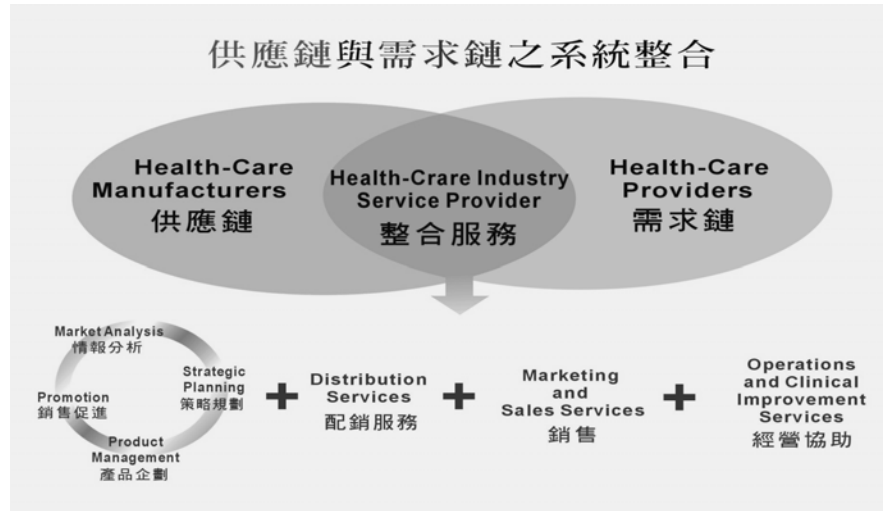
供應鏈與需求鏈之系統整合

Health-Care Manufacturers
供應鏈

Health-Crare Industry Service Provider
整合服務

Health-Care Providers
需求鏈

Market Analysis
情報分析

Strategic Planning
策略規劃

Product Management
產品企劃

Promotion
銷售促進

+

Distribution Services
配銷服務

+

Marketing and Sales Services
銷售

+

Operations and Clinical Improvement Services
經營協助